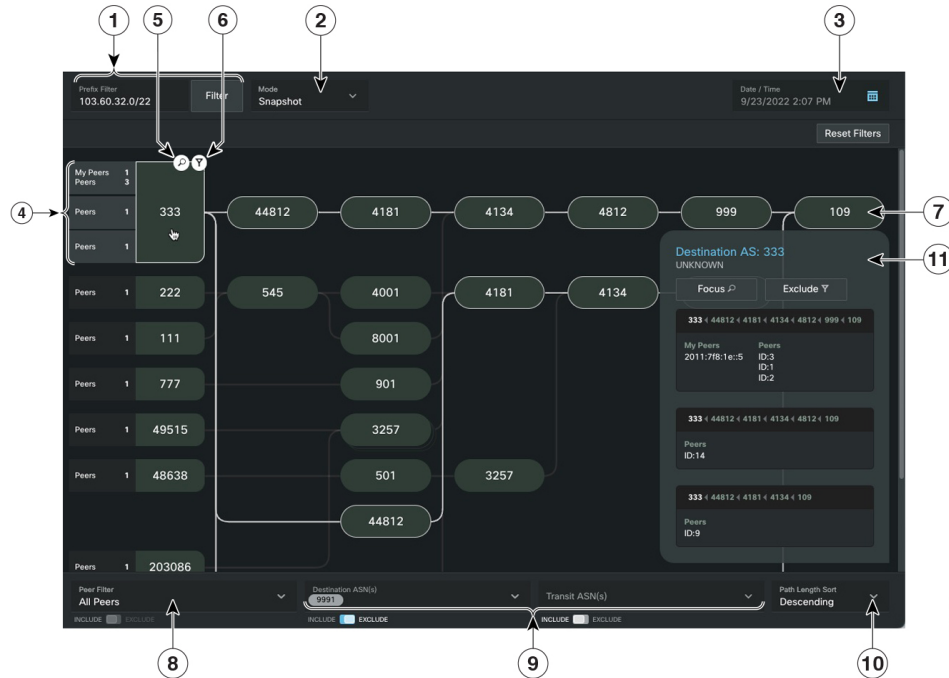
1 5 6 2 3

Prefix Filter
103.60.32.0/22

Filter

Mode
Snapshot

Date / Time
9/23/2022 2:07 PM

Reset Filters

My Peers 1
Peers 3

Peers 1
333

Peers 1

4

44812 4181 4134 4812 999 109

7

Destination AS: 333
UNKNOWN

11

Focus
Exclude

333 ‹ 44812 ‹ 4181 ‹ 4134 ‹ 4812 ‹ 999 ‹ 109

My Peers
2011:7f8:1e::5

Peers
ID:3
ID:1
ID:2

333 ‹ 44812 ‹ 4181 ‹ 4134 ‹ 4812 ‹ 109

Peers
ID:14

333 ‹ 44812 ‹ 4181 ‹ 4134 ‹ 109

Peers
ID:9

Peers 1 222
545 4001 4181 4134

Peers 1 111
8001

Peers 1 777
901

Peers 1 49515
3257

Peers 1 48638
501 3257

44812

Peers 1 203086

Peer Filter
All Peers
INCLUDE EXCLUDE

Destination ASN(s)
9991
INCLUDE EXCLUDE

Transit ASN(s)
INCLUDE EXCLUDE

Path Length Sort
Descending

8 9 10